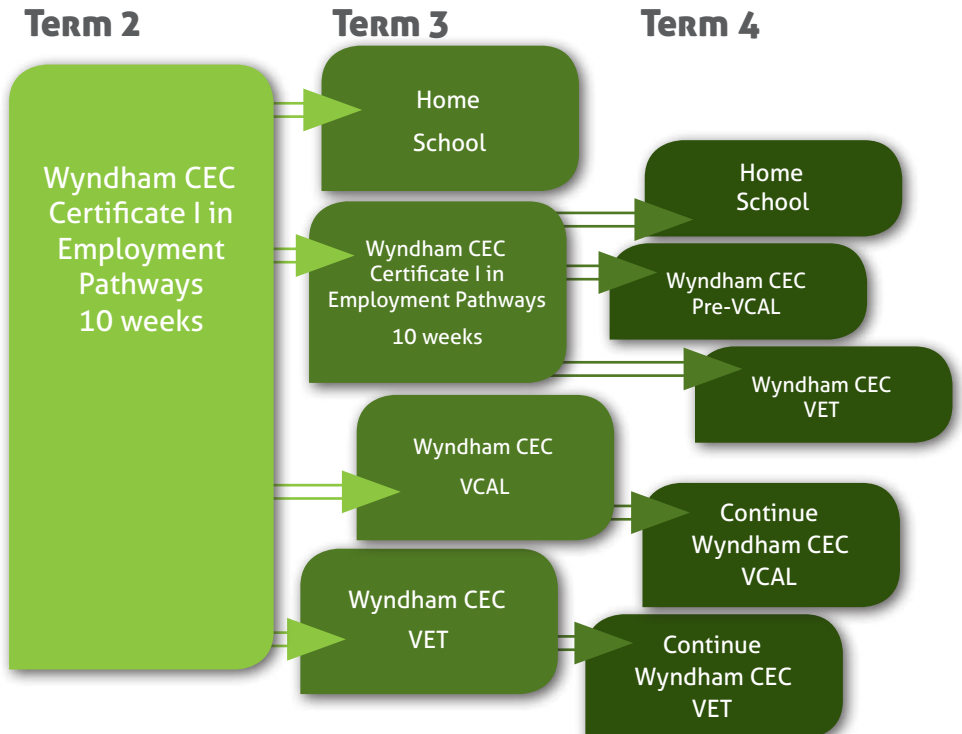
Term 2

Term 3

Term 4

Wyndham CEC Certificate I in Employment Pathways 10 weeks

Home School

Wyndham CEC Certificate I in Employment Pathways

10 weeks

Home School

Wyndham CEC Pre-VCAL

Wyndham CEC VET

Wyndham CEC

VCAL

Continue Wyndham CEC VCAL

Wyndham CEC

VET

Continue Wyndham CEC VET